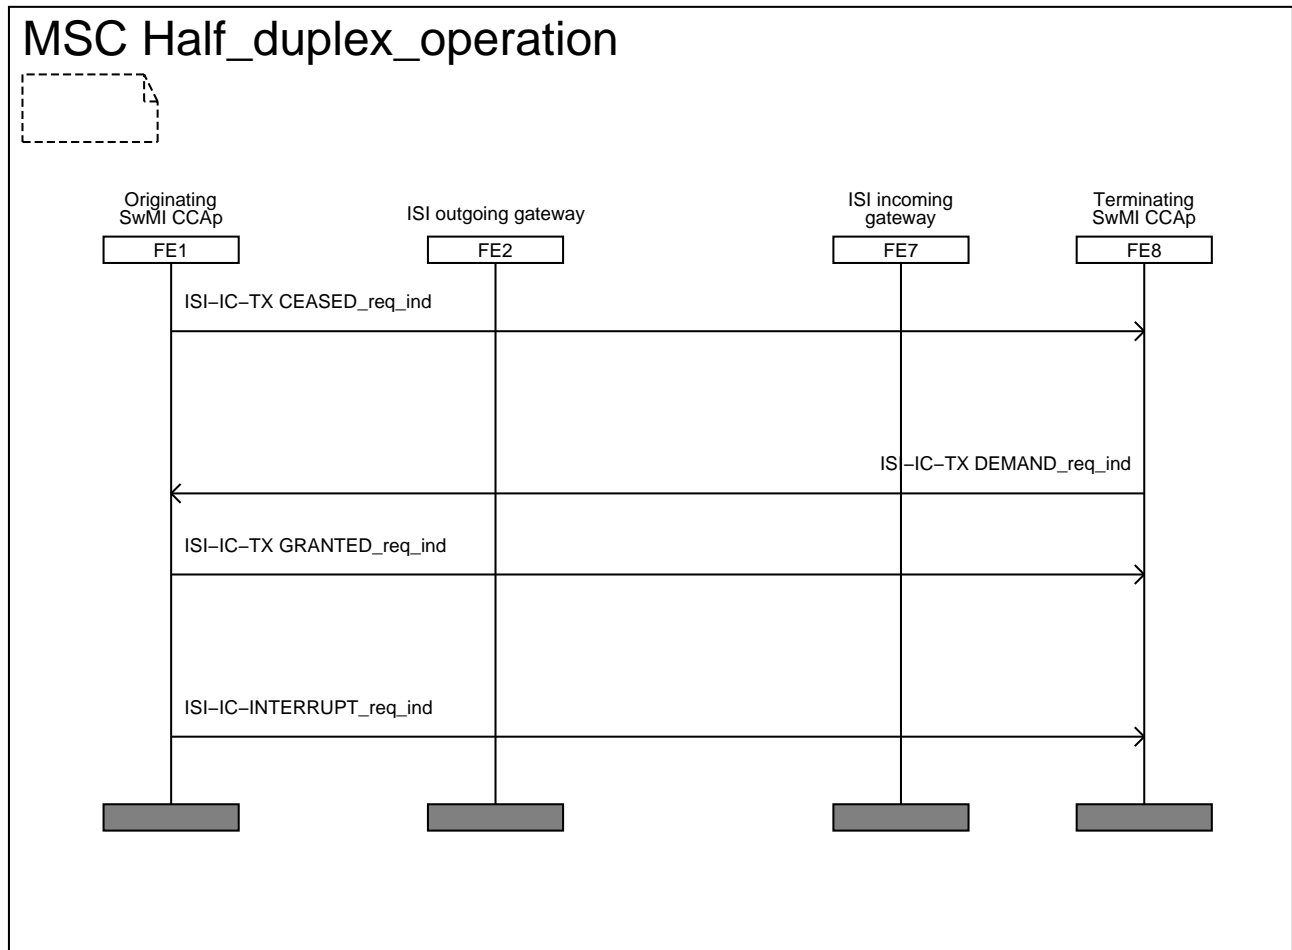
MSC Half_duplex_operation

Originating SwMI CCAp
FE1

ISI outgoing gateway
FE2

ISI incoming gateway
FE7

Terminating SwMI CCAp
FE8

ISI−IC−TX CEASED_req_ind

ISI−IC−TX DEMAND_req_ind

ISI−IC−TX GRANTED_req_ind

ISI−IC−INTERRUPT_req_ind